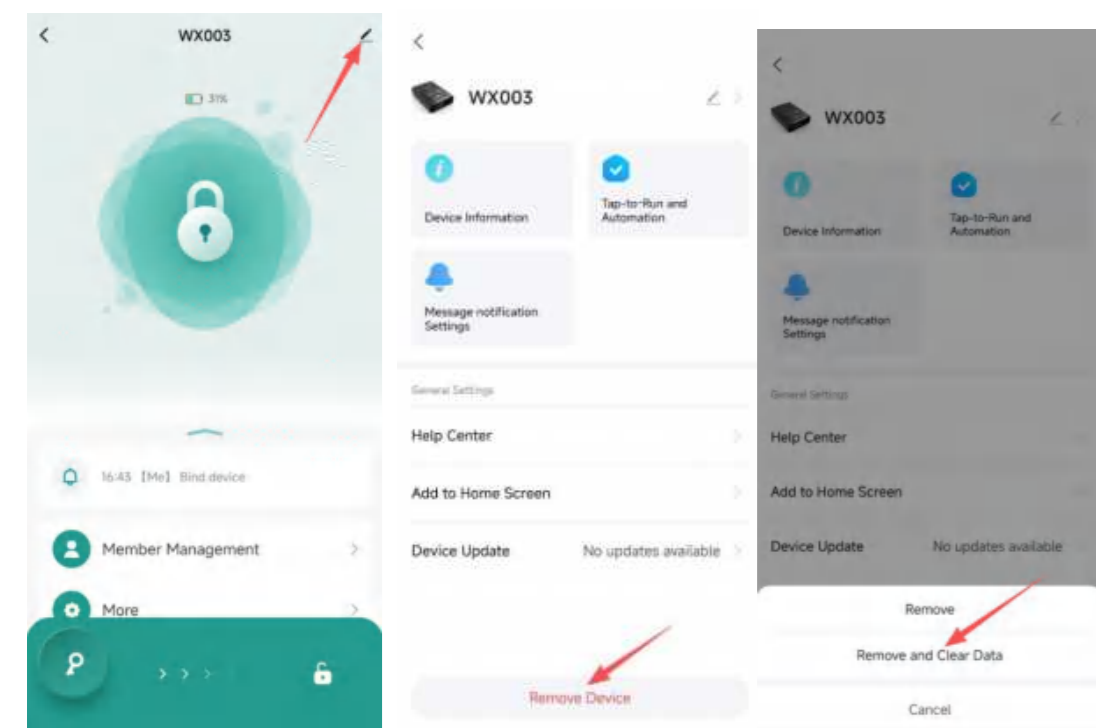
WX003

31%

16:43 【Me】 Bind device

Member Management

More

WX003

Device Information

Tap-to-Run and Automation

Message notification Settings

General Settings

Help Center

Add to Home Screen

Device Update

No updates available

Remove Device

WX003

Device Information

Tap-to-Run and Automation

Message notification Settings

General Settings

Help Center

Add to Home Screen

Device Update

No updates available

Remove

Remove and Clear Data

Cancel